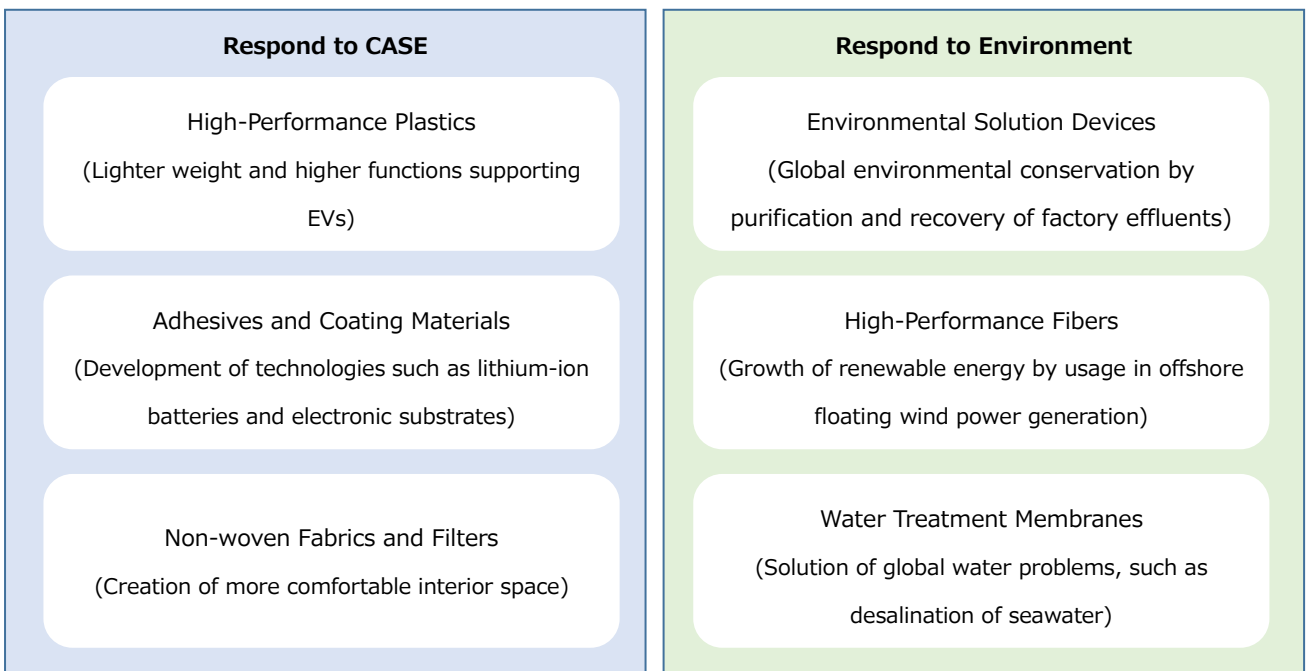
Respond to CASE

High-Performance Plastics
(Lighter weight and higher functions supporting EVs)

Adhesives and Coating Materials
(Development of technologies such as lithium-ion batteries and electronic substrates)

Non-woven Fabrics and Filters
(Creation of more comfortable interior space)

Respond to Environment

Environmental Solution Devices
(Global environmental conservation by purification and recovery of factory effluents)

High-Performance Fibers
(Growth of renewable energy by usage in offshore floating wind power generation)

Water Treatment Membranes
(Solution of global water problems, such as desalination of seawater)